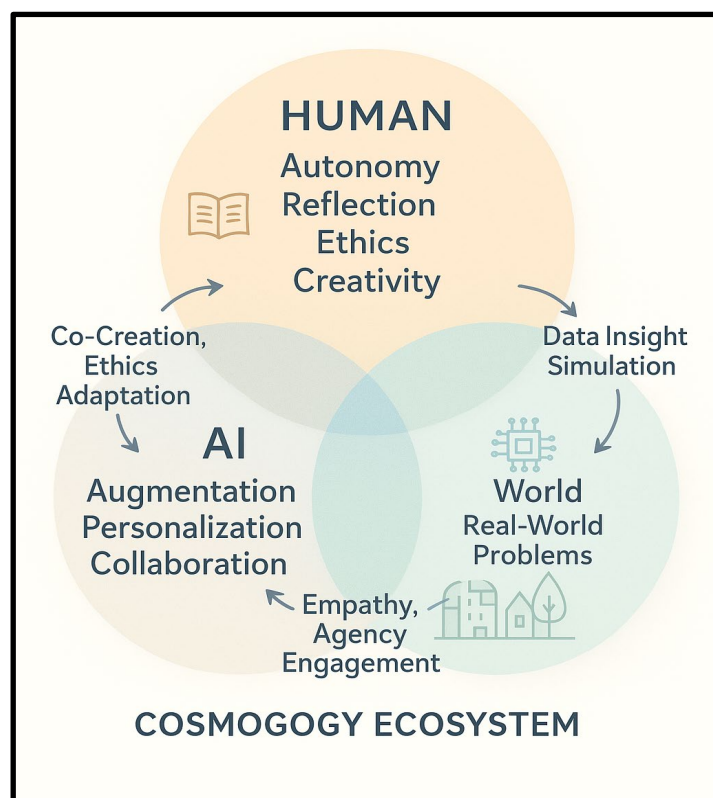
HUMAN
Autonomy
Reflection
Ethics
Creativity

Co-Creation,
Ethics
Adaptation

Data Insight
Simulation

AI
Augmentation
Personalization
Collaboration

World
Real-World
Problems

Empathy,
Agency
Engagement

COSMOGOGY ECOSYSTEM